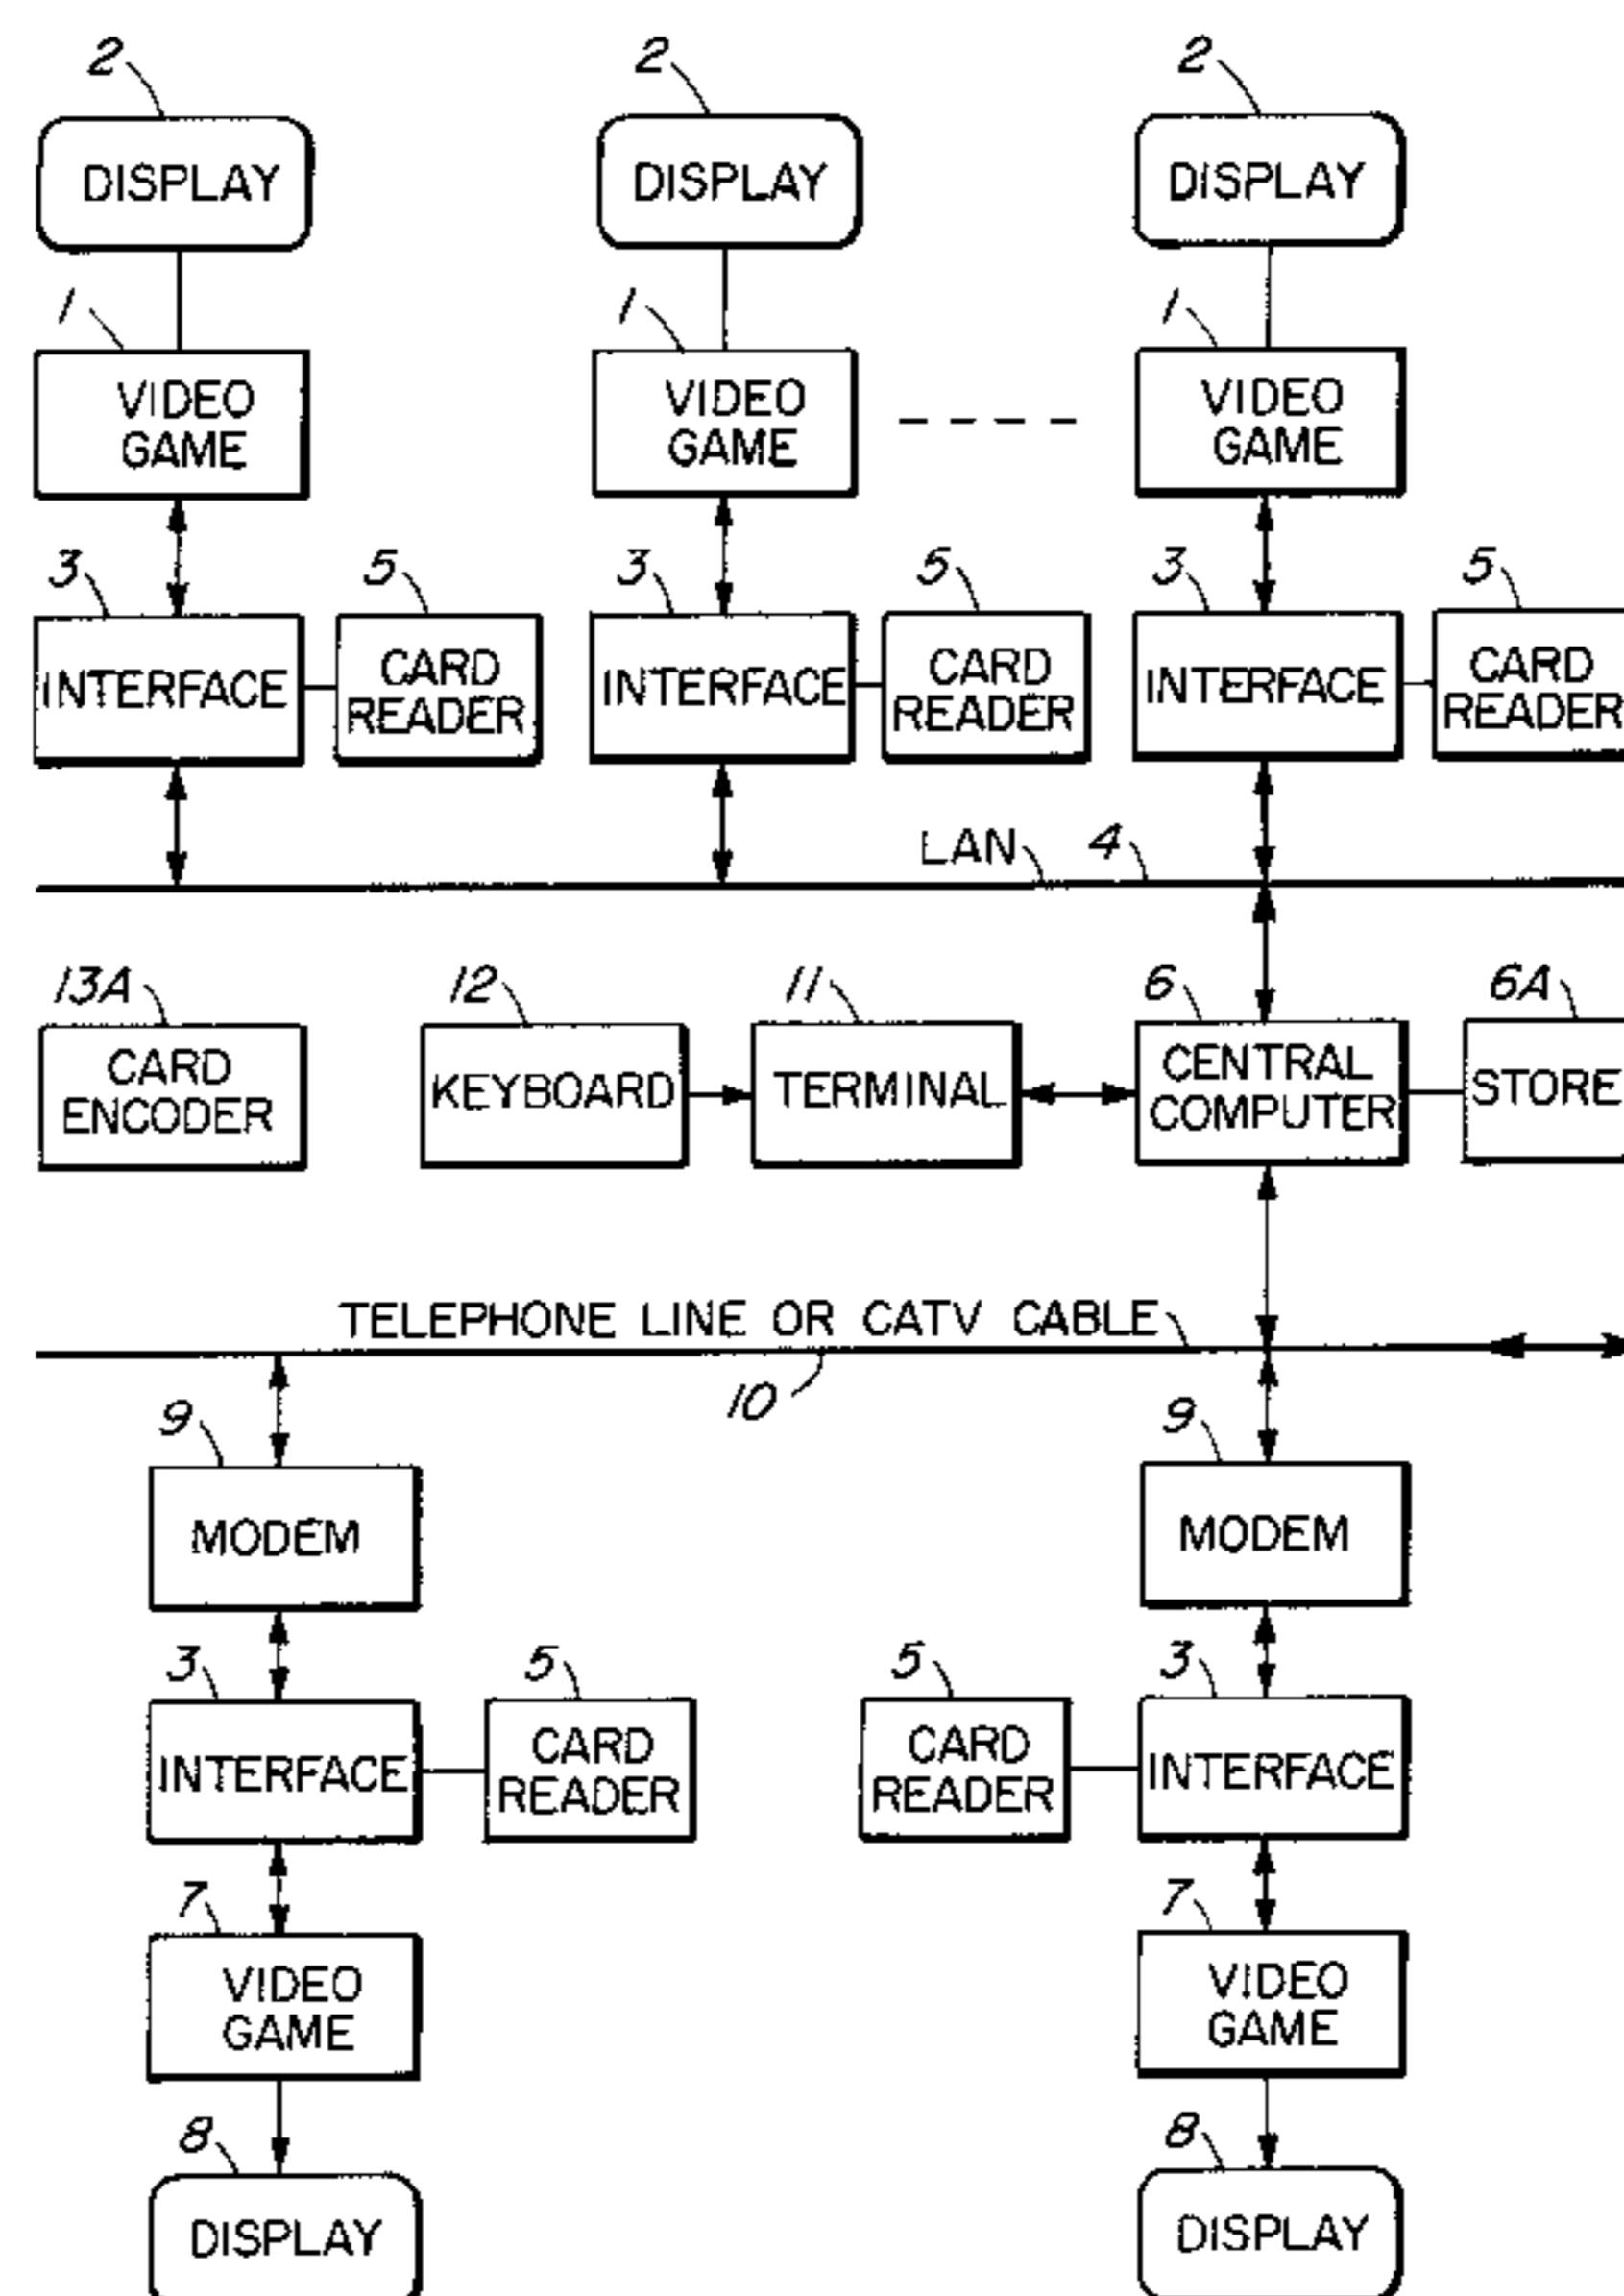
2
DISPLAY
2
DISPLAY
2
DISPLAY
1
VIDEO GAME
1
VIDEO GAME
1
VIDEO GAME
3
INTERFACE
5
CARD READER
3
INTERFACE
5
CARD READER
3
INTERFACE
5
CARD READER
LAN
4
13A
CARD ENCODER
12
KEYBOARD
11
TERMINAL
6
CENTRAL COMPUTER
6A
STORE
TELEPHONE LINE OR CATV CABLE
10
9
MODEM
9
MODEM
3
INTERFACE
5
CARD READER
5
CARD READER
3
INTERFACE
7
VIDEO GAME
7
VIDEO GAME
8
DISPLAY
8
DISPLAY